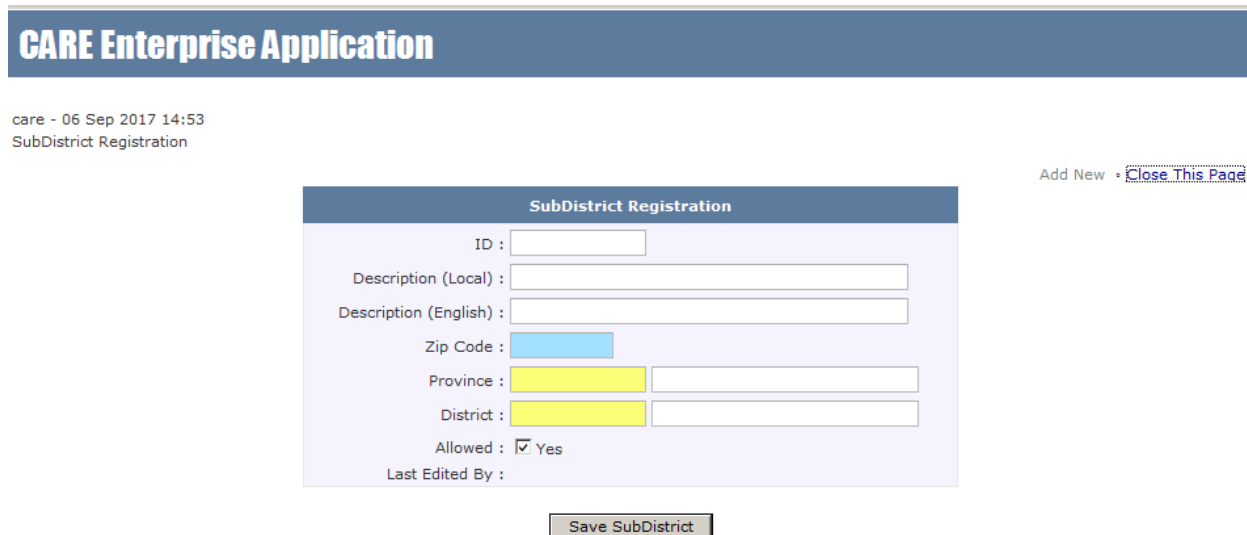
CARE Enterprise Application

care - 06 Sep 2017 14:53
SubDistrict Registration

Add New • Close This Page

SubDistrict Registration

ID :
Description (Local) :
Description (English) :
Zip Code :
Province :
District :
Allowed : ☑ Yes
Last Edited By :

Save SubDistrict